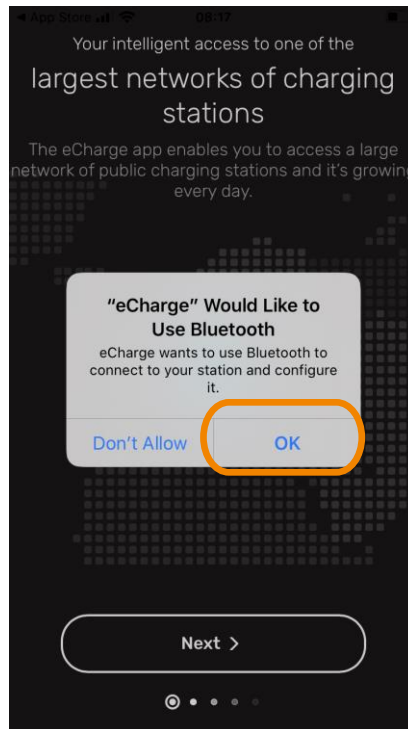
◀ App Store 08:17

Your intelligent access to one of the

largest networks of charging stations

The eCharge app enables you to access a large network of public charging stations and it's growing every day.

"eCharge" Would Like to Use Bluetooth

eCharge wants to use Bluetooth to connect to your station and configure it.

Don't Allow

OK

Next >